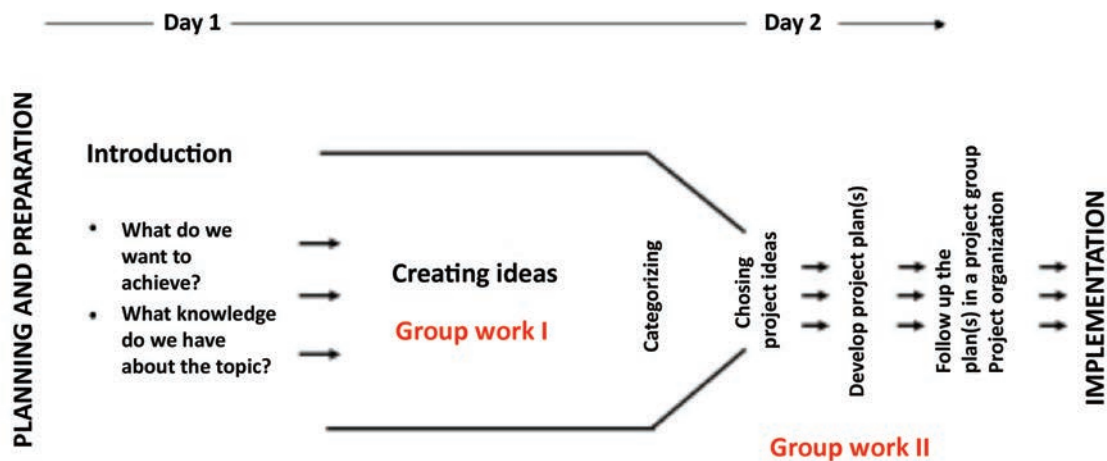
Day 1
Day 2

PLANNING AND PREPARATION

Introduction

• What do we want to achieve?
• What knowledge do we have about the topic?

Creating ideas

Group work I

Categorizing

Chosing project ideas

Develop project plan(s)

Follow up the plan(s) in a project group
Project organization

Group work II

IMPLEMENTATION